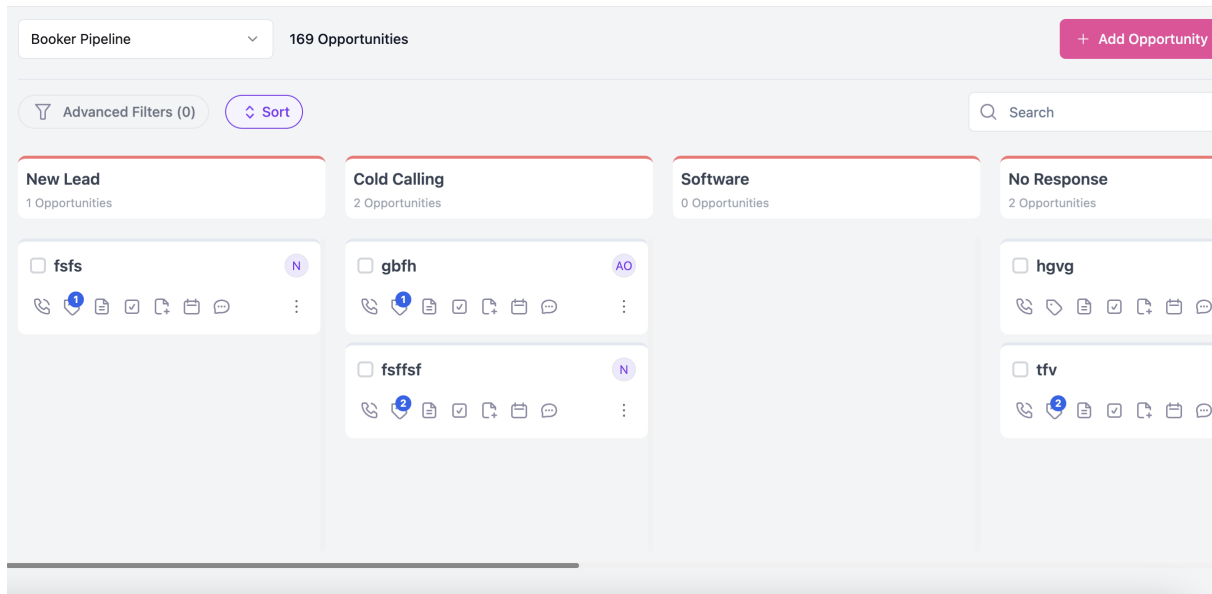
Booker Pipeline
169 Opportunities
+ Add Opportunity

Advanced Filters (0)
Sort
Search

New Lead
1 Opportunities

fsfs
N
1

Cold Calling
2 Opportunities

gbfh
AO
1

fsffsf
N
2

Software
0 Opportunities

No Response
2 Opportunities

hgvg

tfv
2